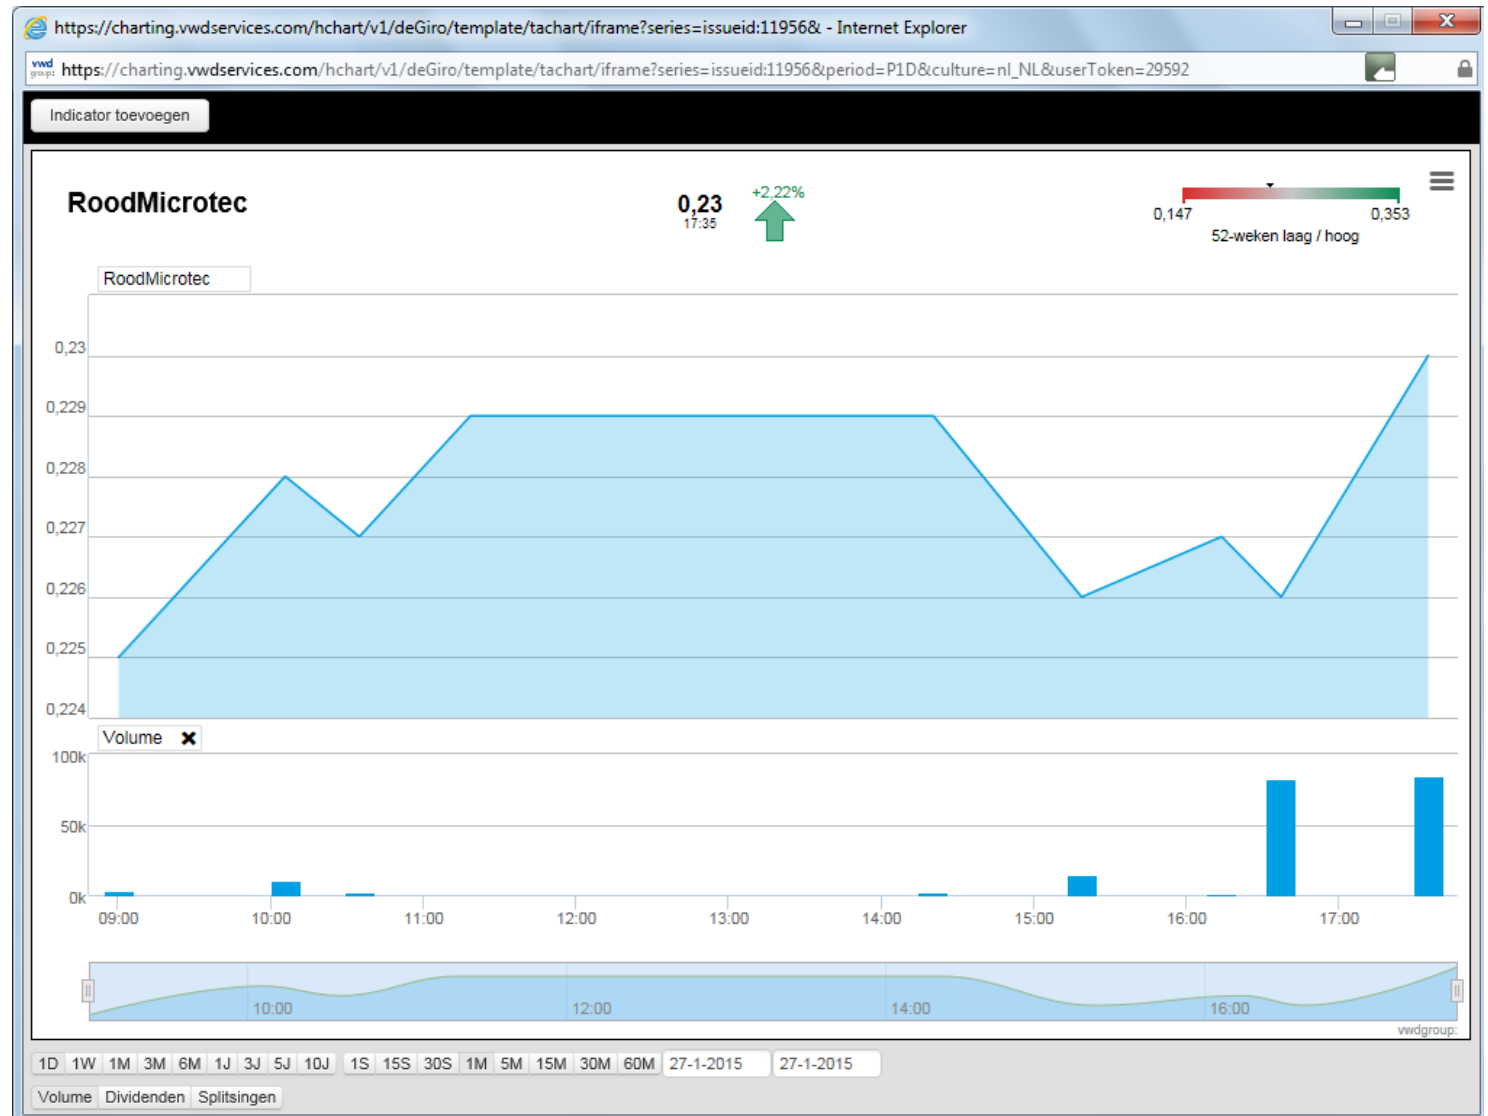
https://charting.vwdservices.com/hchart/v1/deGiro/template/tachart/iframe?series=issueid:11956& - Internet Explorer

vwd group https://charting.vwdservices.com/hchart/v1/deGiro/template/tachart/iframe?series=issueid:11956&period=P1D&culture=nl_NL&userToken=29592

Indicator toevoegen

RoodMicrotec

0,23
17:35

+2,22%

0,147 0,353
52-weken laag / hoog

RoodMicrotec

0,23
0,229
0,228
0,227
0,226
0,225
0,224

Volume ✖

100k
50k
0k

09:00 10:00 11:00 12:00 13:00 14:00 15:00 16:00 17:00

10:00 12:00 14:00 16:00

vwdgroup:

1D 1W 1M 3M 6M 1J 3J 5J 10J 1S 15S 30S 1M 5M 15M 30M 60M 27-1-2015 27-1-2015

Volume Dividenden Splitsingen